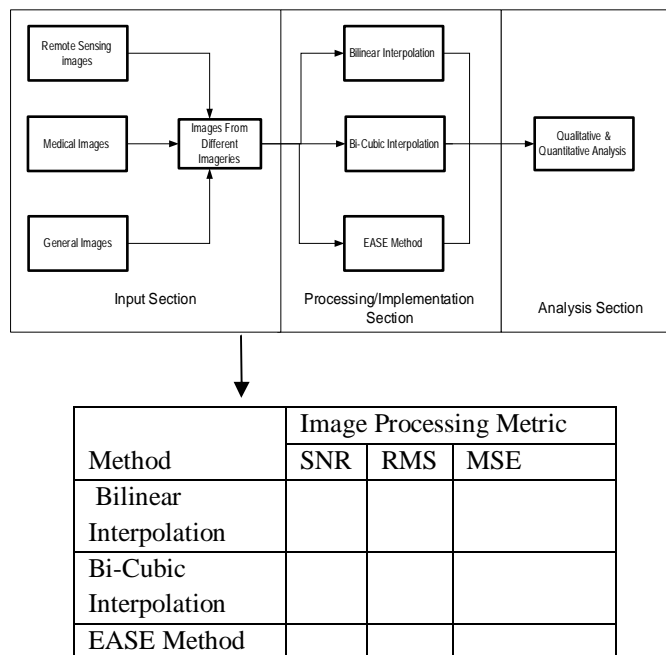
Remote Sensing images

Medical Images

General Images

Images From Different Imageries

Input Section

Bilinear Interpolation

Bi-Cubic Interpolation

EASE Method

Processing/Implementation Section

Qualitative & Quantitative Analysis

Analysis Section

| | Image Processing Metric | | |
|---|---|---|---|
| Method | SNR | RMS | MSE |
| Bilinear Interpolation | | | |
| Bi-Cubic Interpolation | | | |
| EASE Method | | | |